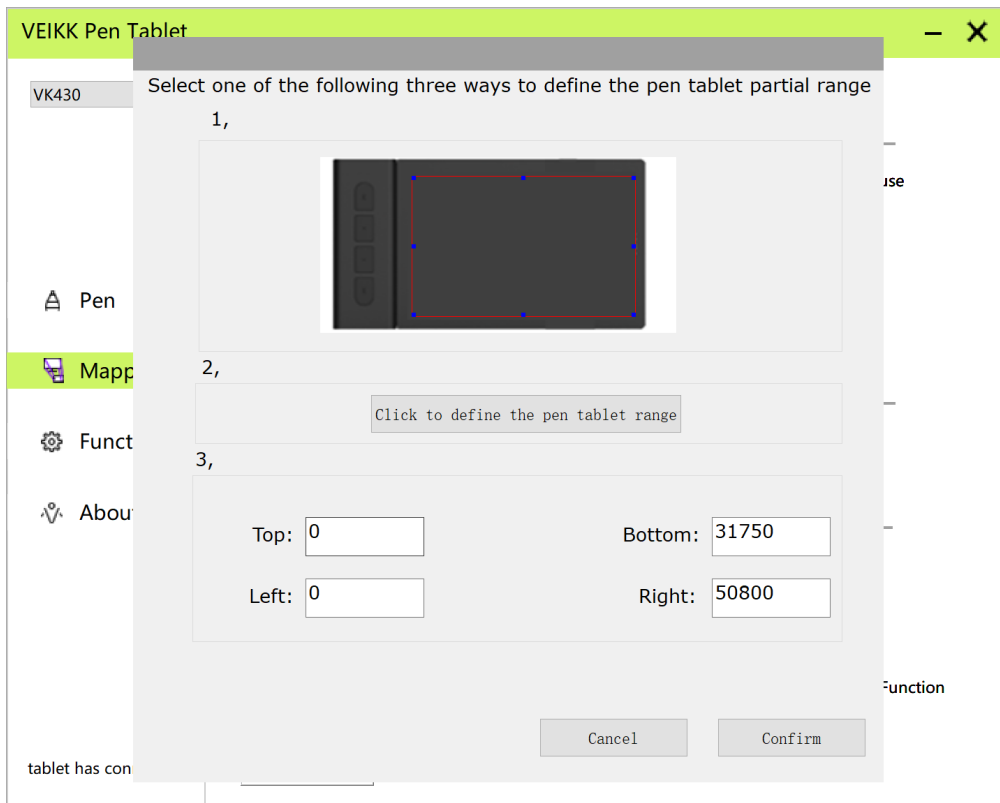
VEIKK Pen Tablet

VK430

Pen

Mapp

Funct

About

tablet has con

use

Function

Select one of the following three ways to define the pen tablet partial range

1,

2,

Click to define the pen tablet range

3,

Top: 0

Bottom: 31750

Left: 0

Right: 50800

Cancel

Confirm